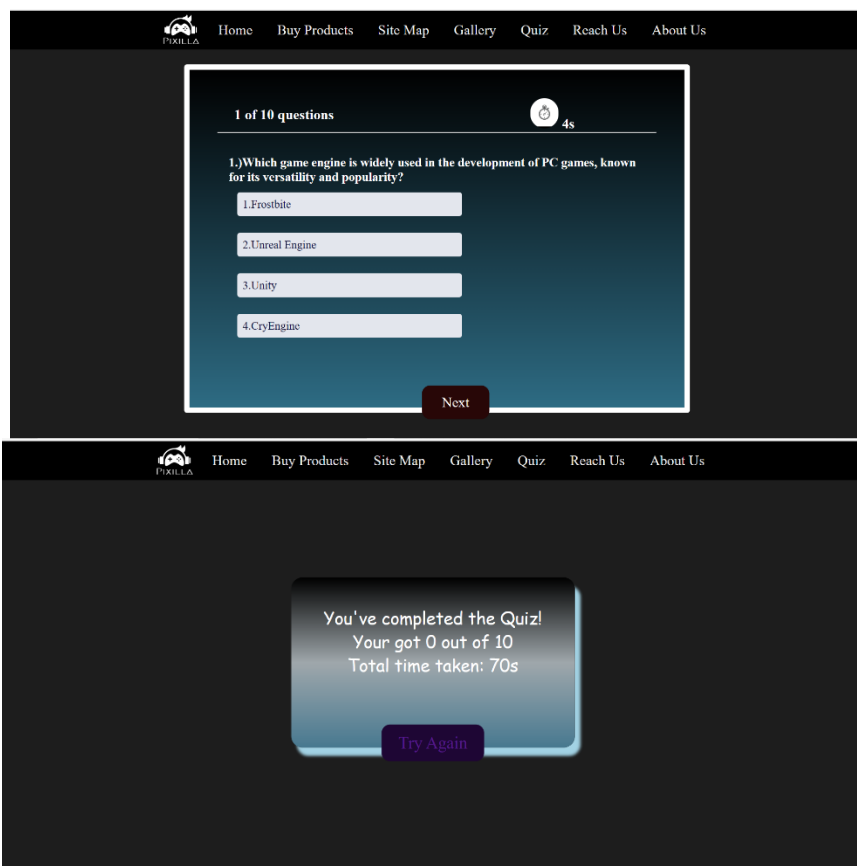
PIXILLA Home Buy Products Site Map Gallery Quiz Reach Us About Us

1 of 10 questions

4s

1.)Which game engine is widely used in the development of PC games, known for its versatility and popularity?

1.Frostbite

2.Unreal Engine

3.Unity

4.CryEngine

Next

PIXILLA Home Buy Products Site Map Gallery Quiz Reach Us About Us

You've completed the Quiz!
Your got 0 out of 10
Total time taken: 70s

Try Again